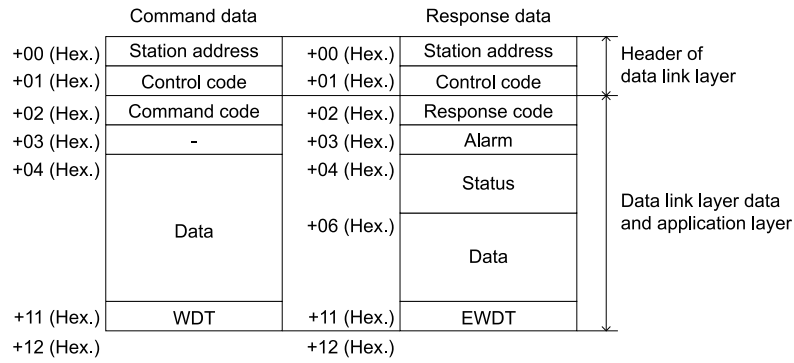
Command data

| | |
|---|---|
| +00 (Hex.) | Station address |
| +01 (Hex.) | Control code |
| +02 (Hex.) | Command code |
| +03 (Hex.) | - |
| +04 (Hex.) | Data |
| +11 (Hex.) | WDT |
| +12 (Hex.) | |

Response data

| | |
|---|---|
| +00 (Hex.) | Station address |
| +01 (Hex.) | Control code |
| +02 (Hex.) | Response code |
| +03 (Hex.) | Alarm |
| +04 (Hex.) | Status |
| +06 (Hex.) | Data |
| +11 (Hex.) | EWDT |
| +12 (Hex.) | |

Header of data link layer

Data link layer data and application layer